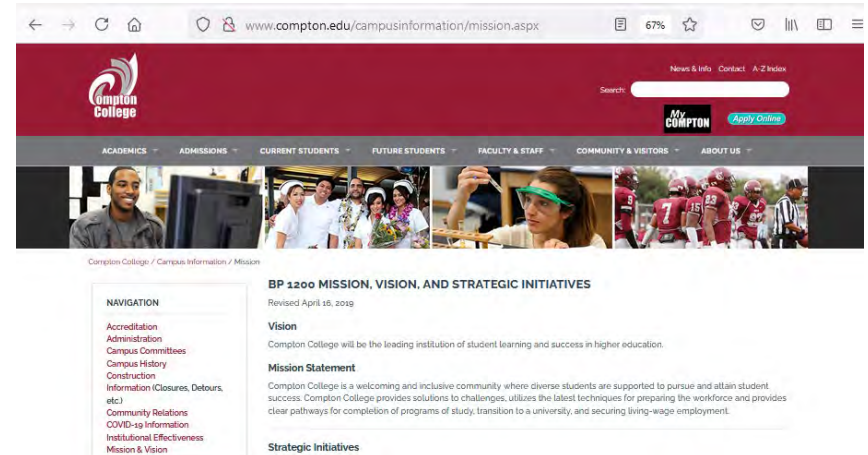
www.compton.edu/campusinformation/mission.aspx

67%

Compton College

News & Info Contact A-Z Index

Search:

My COMPTON

Apply Online

ACADEMICS ADMISSIONS CURRENT STUDENTS FUTURE STUDENTS FACULTY & STAFF COMMUNITY & VISITORS ABOUT US

Compton College / Campus Information / Mission

NAVIGATION

Accreditation
Administration
Campus Committees
Campus History
Construction Information (Closures, Detours, etc.)
Community Relations
COVID-19 Information
Institutional Effectiveness
Mission & Vision

BP 1200 MISSION, VISION, AND STRATEGIC INITIATIVES

Revised April 16, 2019

Vision

Compton College will be the leading institution of student learning and success in higher education.

Mission Statement

Compton College is a welcoming and inclusive community where diverse students are supported to pursue and attain student success. Compton College provides solutions to challenges, utilizes the latest techniques for preparing the workforce and provides clear pathways for completion of programs of study, transition to a university, and securing living-wage employment.

Strategic Initiatives